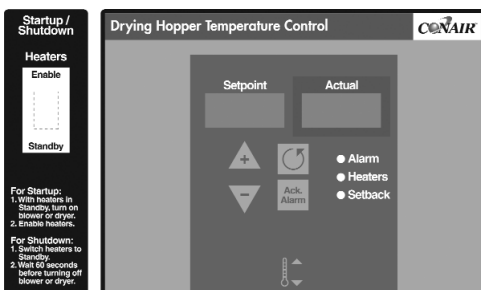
Startup / Shutdown

Heaters

Enable

Standby

For Startup:
1. With heaters in Standby, turn on blower or dryer.
2. Enable heaters.

For Shutdown:
1. Switch heaters to Standby.
2. Wait 60 seconds before turning off blower or dryer.

Drying Hopper Temperature Control

CONAIR

Setpoint

Actual

+

−

Ack. Alarm

Alarm

Heaters

Setback